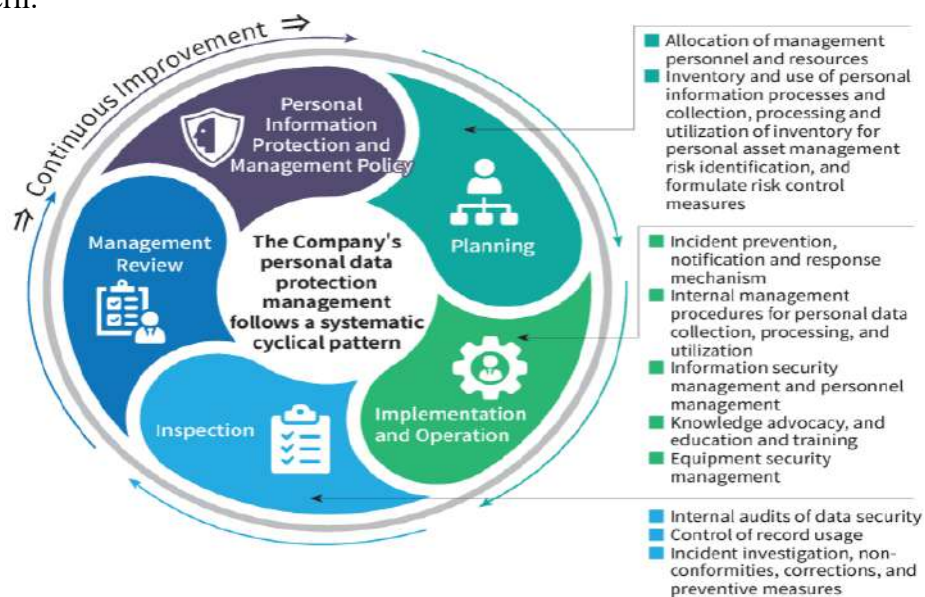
Continuous Improvement ⇒

Personal Information Protection and Management Policy

Planning

Implementation and Operation

Inspection

Management Review

The Company's personal data protection management follows a systematic cyclical pattern

Allocation of management personnel and resources
Inventory and use of personal information processes and collection, processing and utilization of inventory for personal asset management risk identification, and formulate risk control measures

Incident prevention, notification and response mechanism
Internal management procedures for personal data collection, processing, and utilization
Information security management and personnel management
Knowledge advocacy, and education and training
Equipment security management

Internal audits of data security
Control of record usage
Incident investigation, non-conformities, corrections, and preventive measures